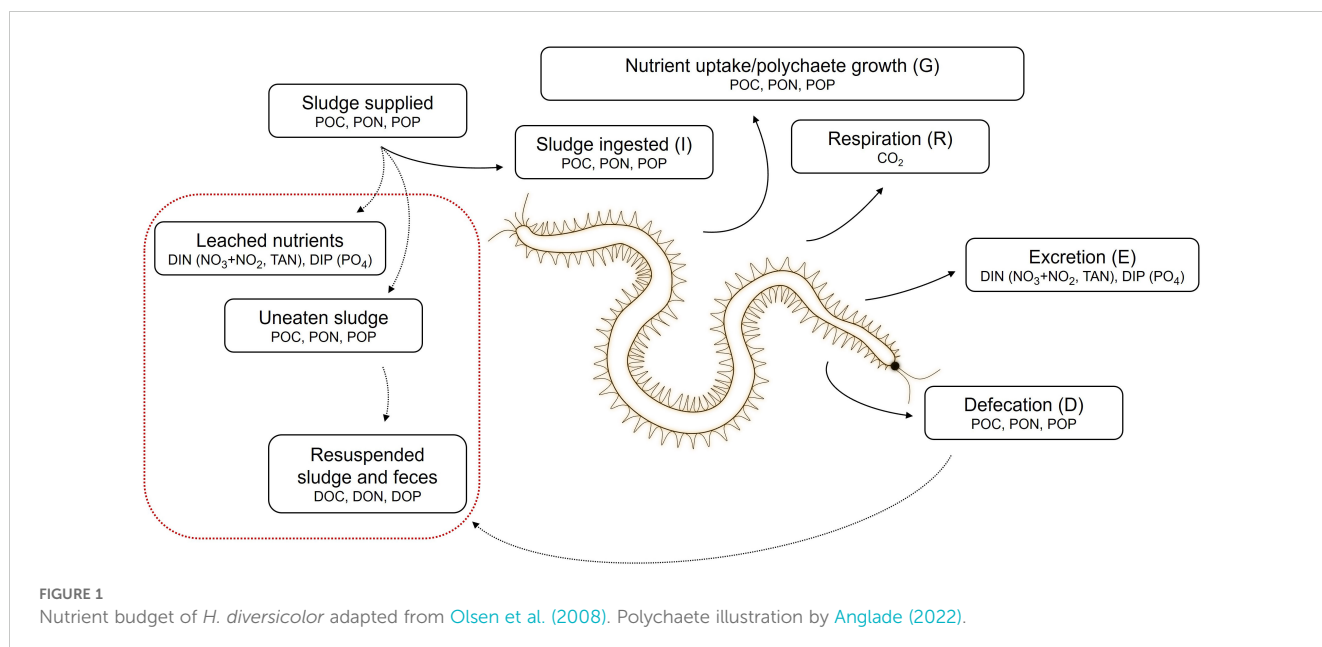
Sludge supplied
POC, PON, POP

Nutrient uptake/polychaete growth (G)
POC, PON, POP

Sludge ingested (I)
POC, PON, POP

Respiration (R)
$CO_2$

Leached nutrients
DIN ($NO_3$+$NO_2$, TAN), DIP ($PO_4$)

Uneaten sludge
POC, PON, POP

Excretion (E)
DIN ($NO_3$+$NO_2$, TAN), DIP ($PO_4$)

Defecation (D)
POC, PON, POP

Resuspended sludge and feces
DOC, DON, DOP

FIGURE 1
Nutrient budget of H. diversicolor adapted from Olsen et al. (2008). Polychaete illustration by Anglade (2022).